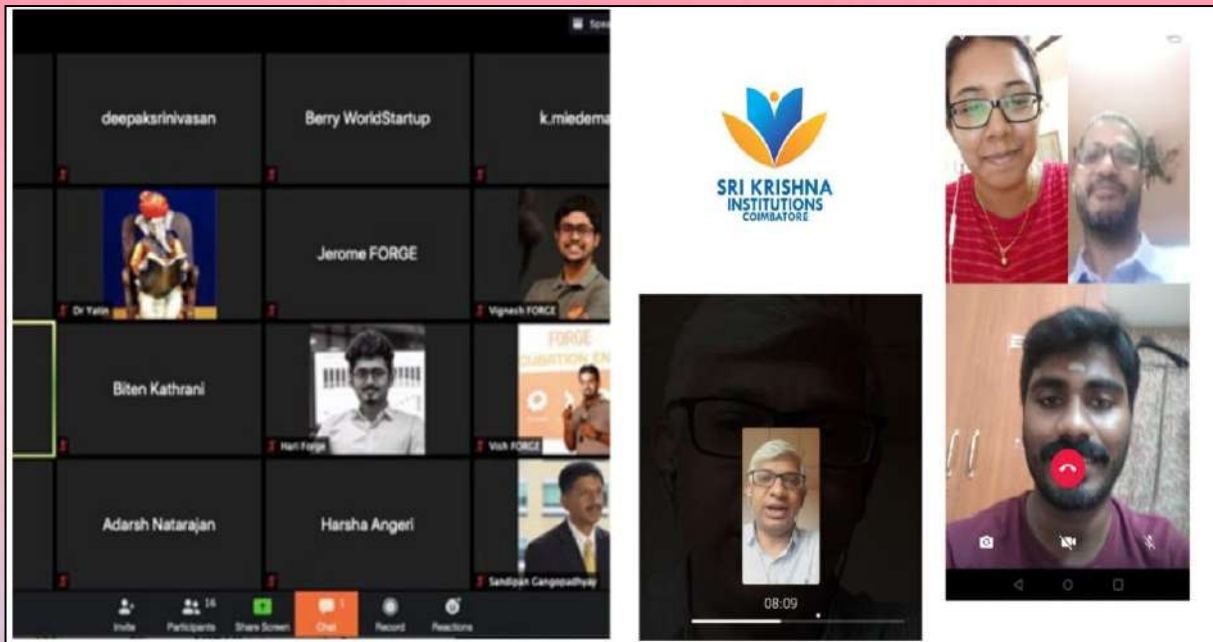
Spe

deepaksrinivasan

Berry WorldStartup

k.miedema

Dr Yatin

Jerome FORGE

Vignesh FORGE

Biten Kathrani

Hari Forge

FORGE

CUBATION EN

Vish FORGE

Adarsh Natarajan

Harsha Angeri

Sandipan Gangopadhyay

Invite

Participants 16

Share Screen

Chat 1

Record

Reactions

SRI KRISHNA INSTITUTIONS COIMBATORE

08:09